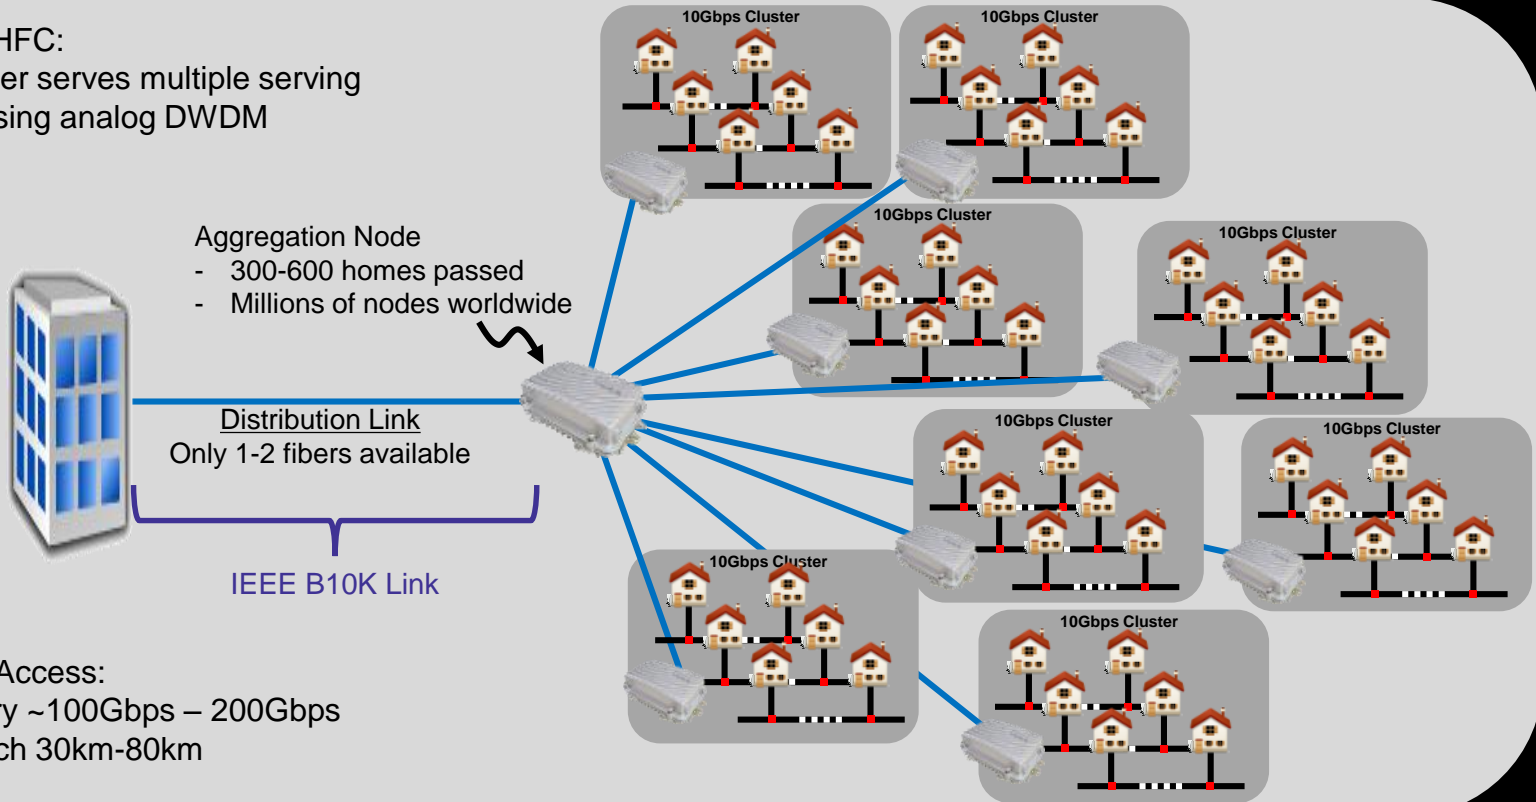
HFC:
er serves multiple serving
sing analog DWDM

Aggregation Node
- 300-600 homes passed
- Millions of nodes worldwide

Distribution Link
Only 1-2 fibers available

IEEE B10K Link

Access:
y ~100Gbps – 200Gbps
ch 30km-80km

10Gbps Cluster

10Gbps Cluster

10Gbps Cluster

10Gbps Cluster

10Gbps Cluster

10Gbps Cluster

10Gbps Cluster

10Gbps Cluster